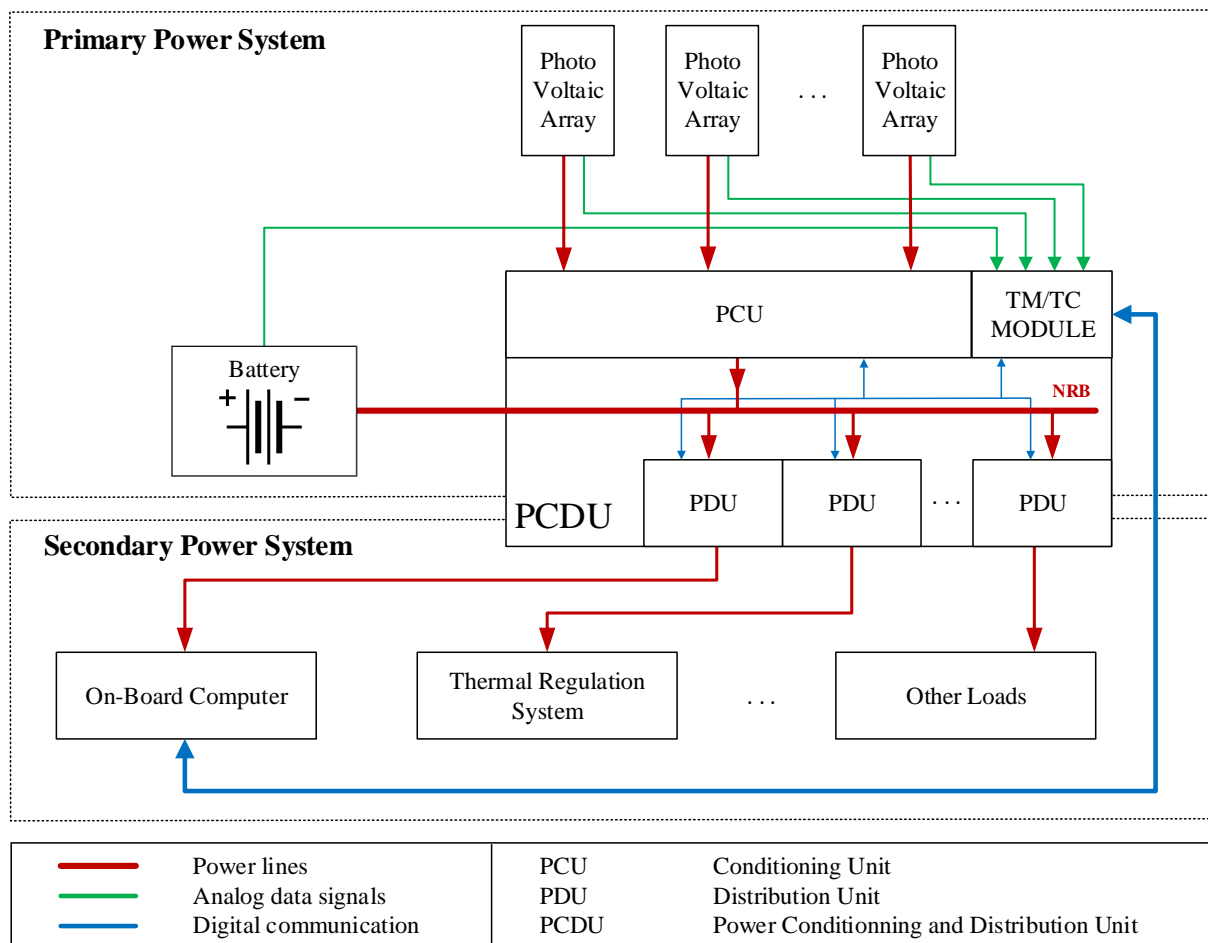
Primary Power System

Photo Voltaic Array

Photo Voltaic Array

. . .

Photo Voltaic Array

PCU

TM/TC MODULE

Battery

+ −

NRB

PDU

PDU

. . .

PDU

PCDU

Secondary Power System

On-Board Computer

Thermal Regulation System

. . .

Other Loads

| | |
|---|---|
| Power lines | PCU Conditioning Unit |
| Analog data signals | PDU Distribution Unit |
| Digital communication | PCDU Power Conditionning and Distribution Unit |